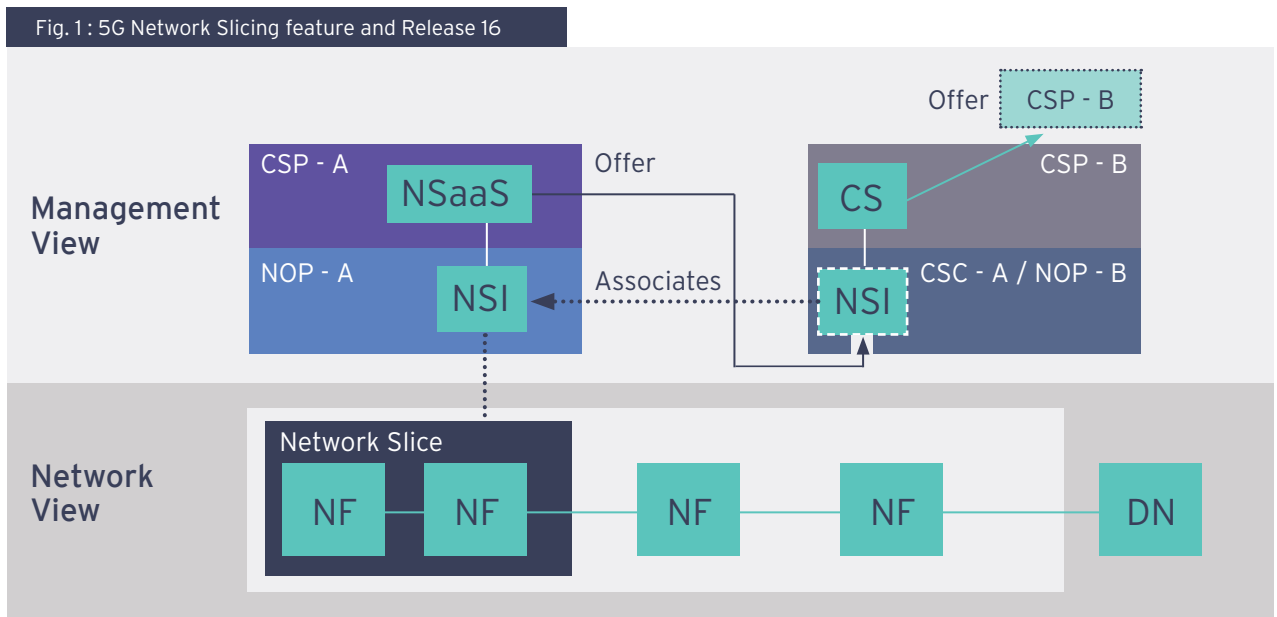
Fig. 1 : 5G Network Slicing feature and Release 16

Offer CSP - B

Management View

CSP - A

NSaaS

Offer

CSP - B

CS

NOP - A

NSI

Associates

CSC - A / NOP - B

NSI

Network View

Network Slice

NF

NF

NF

NF

DN